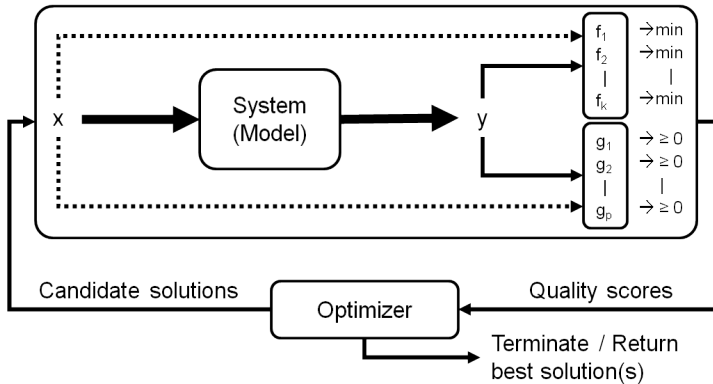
x

System (Model)

y

$f_1$ $\rightarrow$min
$f_2$ $\rightarrow$min
| |
$f_k$ $\rightarrow$min

$g_1$ $\rightarrow \geq 0$
$g_2$ $\rightarrow \geq 0$
| |
$g_p$ $\rightarrow \geq 0$

Candidate solutions

Optimizer

Quality scores

Terminate / Return best solution(s)